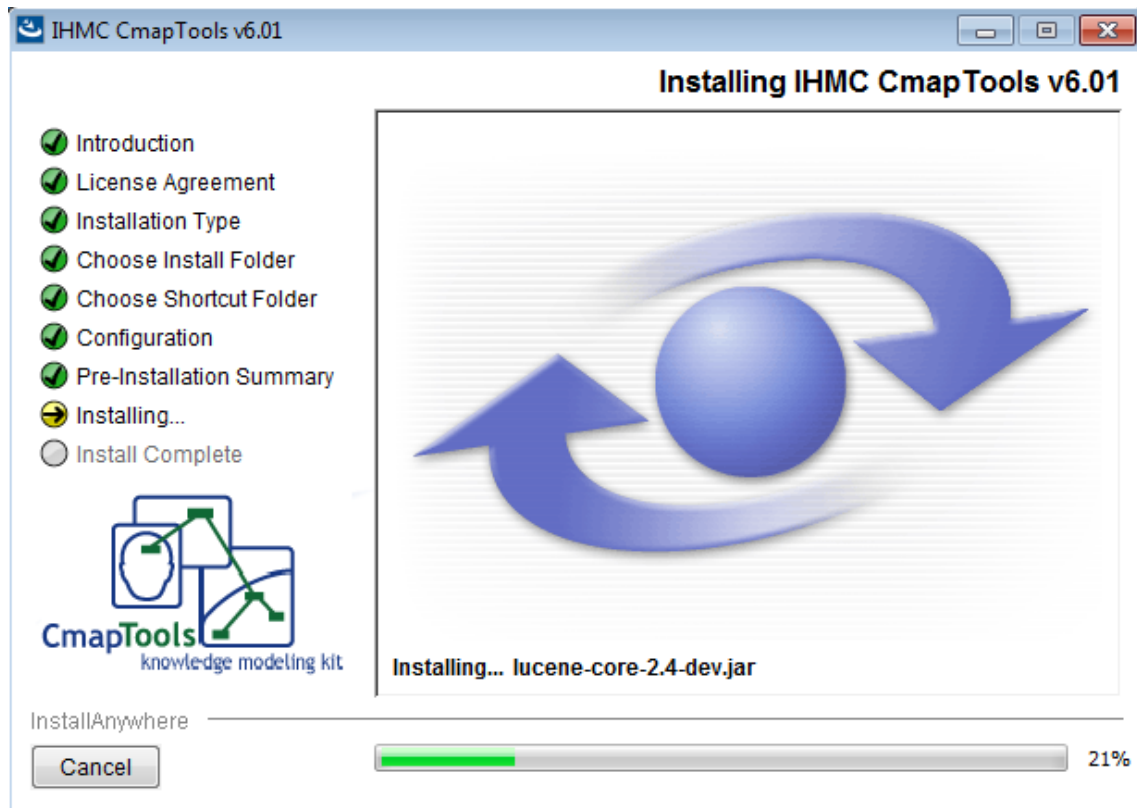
IHMC CmapTools v6.01

Installing IHMC CmapTools v6.01

Introduction
License Agreement
Installation Type
Choose Install Folder
Choose Shortcut Folder
Configuration
Pre-Installation Summary
Installing...
Install Complete

CmapTools
knowledge modeling kit

Installing... lucene-core-2.4-dev.jar

InstallAnywhere

Cancel

21%